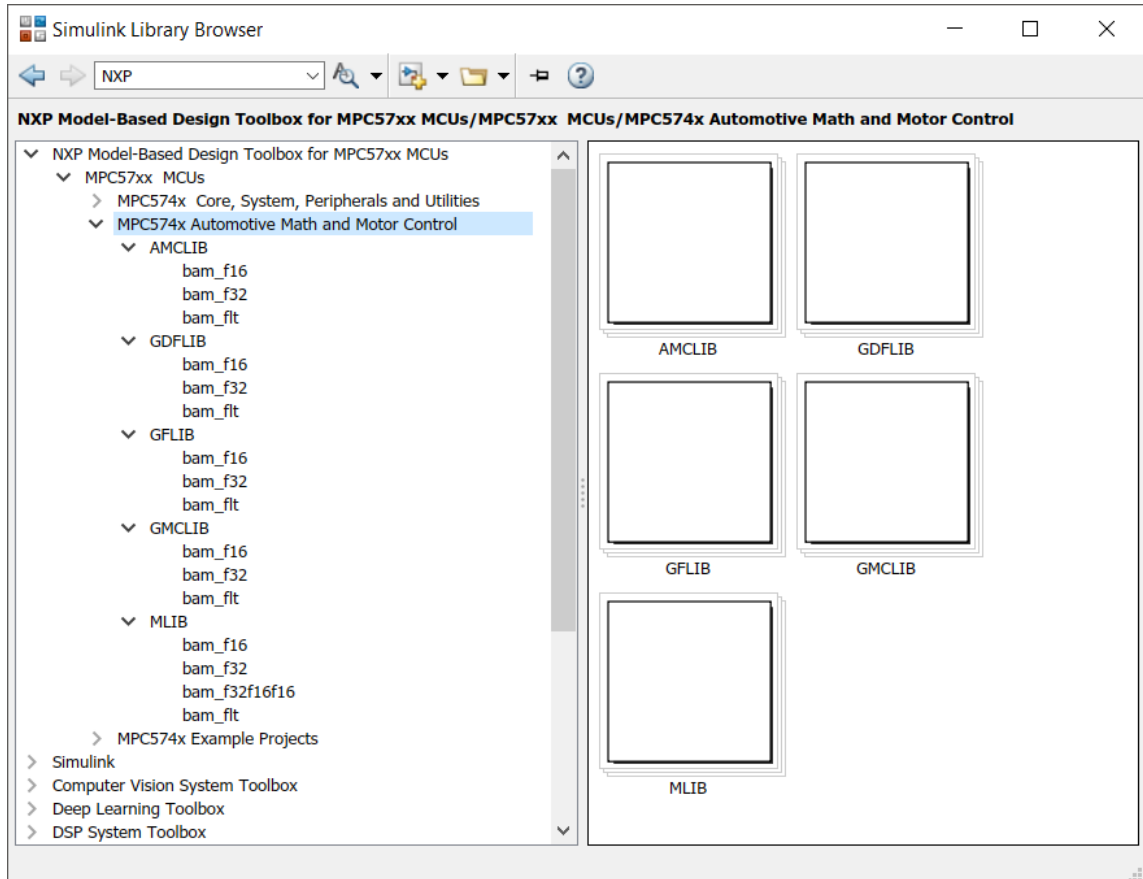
Simulink Library Browser

NXP

NXP Model-Based Design Toolbox for MPC57xx MCUs/MPC57xx MCUs/MPC574x Automotive Math and Motor Control

NXP Model-Based Design Toolbox for MPC57xx MCUs
MPC57xx MCUs
MPC574x Core, System, Peripherals and Utilities
MPC574x Automotive Math and Motor Control
AMCLIB
bam_f16
bam_f32
bam_flt
GDFLIB
bam_f16
bam_f32
bam_flt
GFLIB
bam_f16
bam_f32
bam_flt
GMCLIB
bam_f16
bam_f32
bam_flt
MLIB
bam_f16
bam_f32
bam_f32f16f16
bam_flt
MPC574x Example Projects
Simulink
Computer Vision System Toolbox
Deep Learning Toolbox
DSP System Toolbox

AMCLIB
GDFLIB
GFLIB
GMCLIB
MLIB